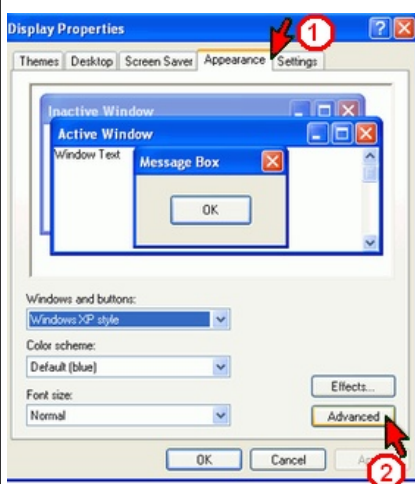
Display Properties

1

Themes Desktop Screen Saver Appearance Settings

Inactive Window

Active Window

Window Text

Message Box

OK

Windows and buttons:

Windows XP style

Color scheme:

Default (blue)

Font size:

Normal

Effects...

Advanced

2

OK Cancel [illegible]